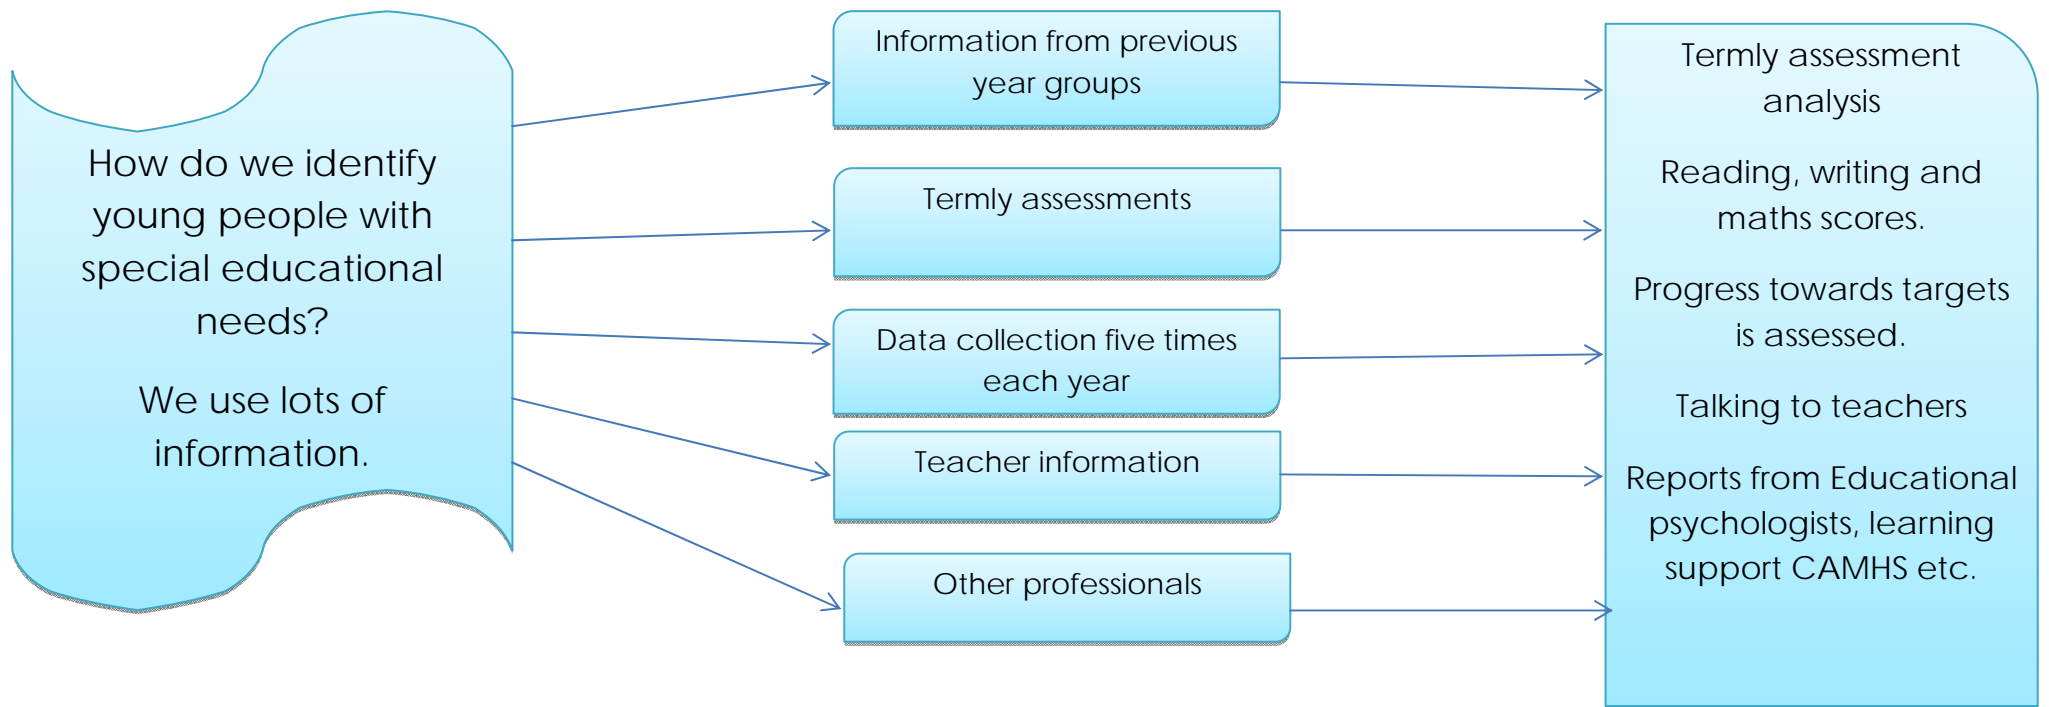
How do we identify young people with special educational needs?

We use lots of information.

Information from previous year groups

Termly assessments

Data collection five times each year

Teacher information

Other professionals

Termly assessment analysis

Reading, writing and maths scores.

Progress towards targets is assessed.

Talking to teachers

Reports from Educational psychologists, learning support CAMHS etc.